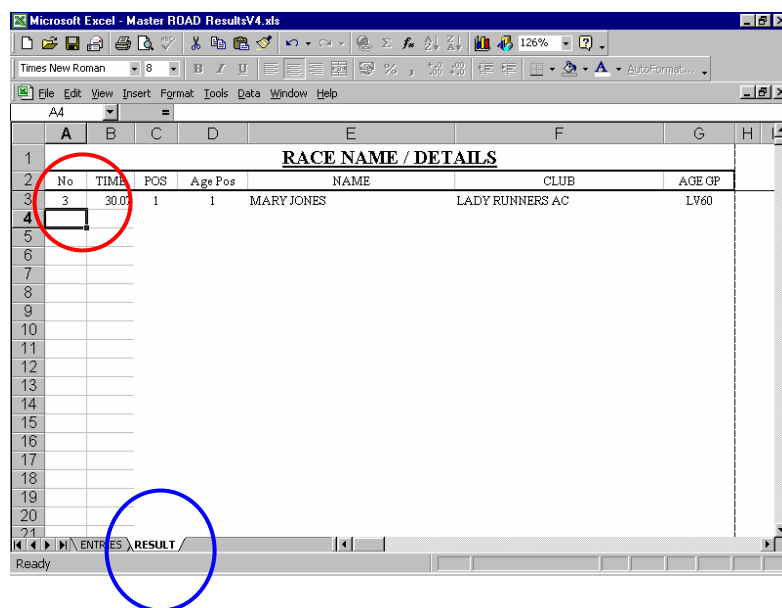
Microsoft Excel - Master ROAD ResultsV4.xls

126%

Times New Roman 8 B I U % , AutoFormat...

File Edit View Insert Format Tools Data Window Help

A4 =

| | A | B | C | D | E | F | G | H |
|---|---|---|---|---|---|---|---|---|
| 1 | | | | | RACE NAME / DETAILS | | | |
| 2 | No | TIME | POS | Age Pos | NAME | CLUB | AGE GP | |
| 3 | 3 | 30.07 | 1 | 1 | MARY JONES | LADY RUNNERS AC | LV60 | |
| 4 | | | | | | | | |
| 5 | | | | | | | | |
| 6 | | | | | | | | |
| 7 | | | | | | | | |
| 8 | | | | | | | | |
| 9 | | | | | | | | |
| 10 | | | | | | | | |
| 11 | | | | | | | | |
| 12 | | | | | | | | |
| 13 | | | | | | | | |
| 14 | | | | | | | | |
| 15 | | | | | | | | |
| 16 | | | | | | | | |
| 17 | | | | | | | | |
| 18 | | | | | | | | |
| 19 | | | | | | | | |
| 20 | | | | | | | | |
| 21 | | | | | | | | |

ENTRIES RESULT

Ready